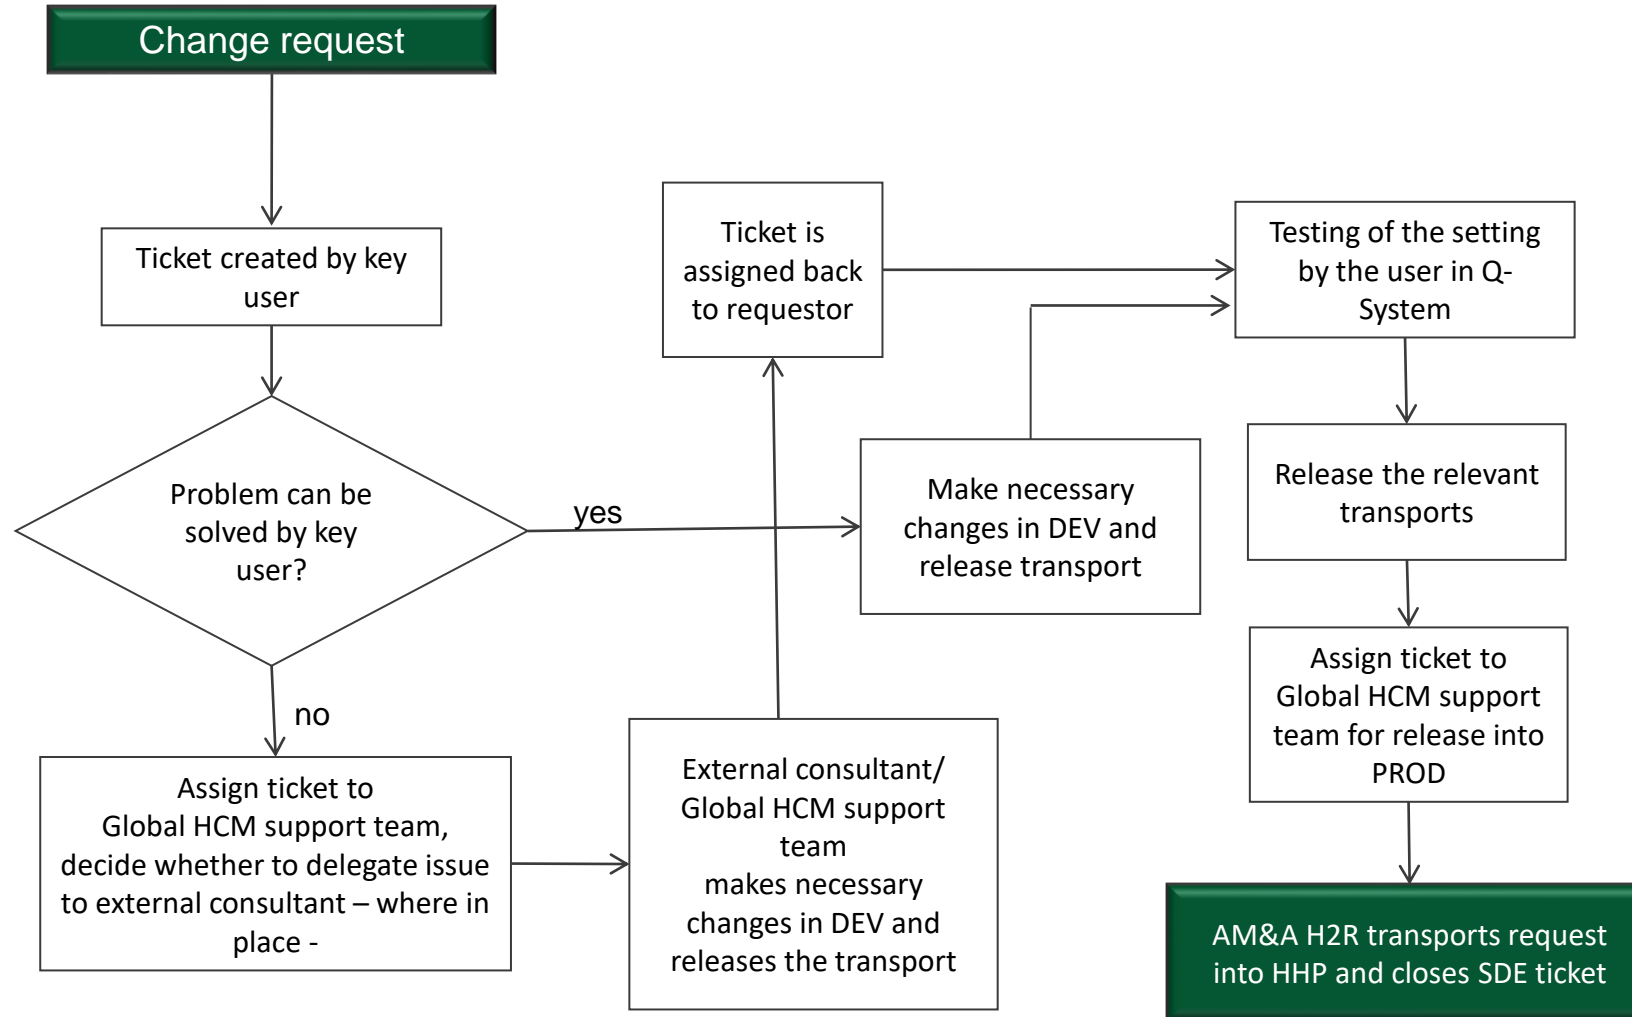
Change request

Ticket created by key user

Problem can be solved by key user?

yes

no

Assign ticket to Global HCM support team, decide whether to delegate issue to external consultant – where in place -

External consultant/ Global HCM support team makes necessary changes in DEV and releases the transport

Ticket is assigned back to requestor

Make necessary changes in DEV and release transport

Testing of the setting by the user in Q-System

Release the relevant transports

Assign ticket to Global HCM support team for release into PROD

AM&A H2R transports request into HHP and closes SDE ticket